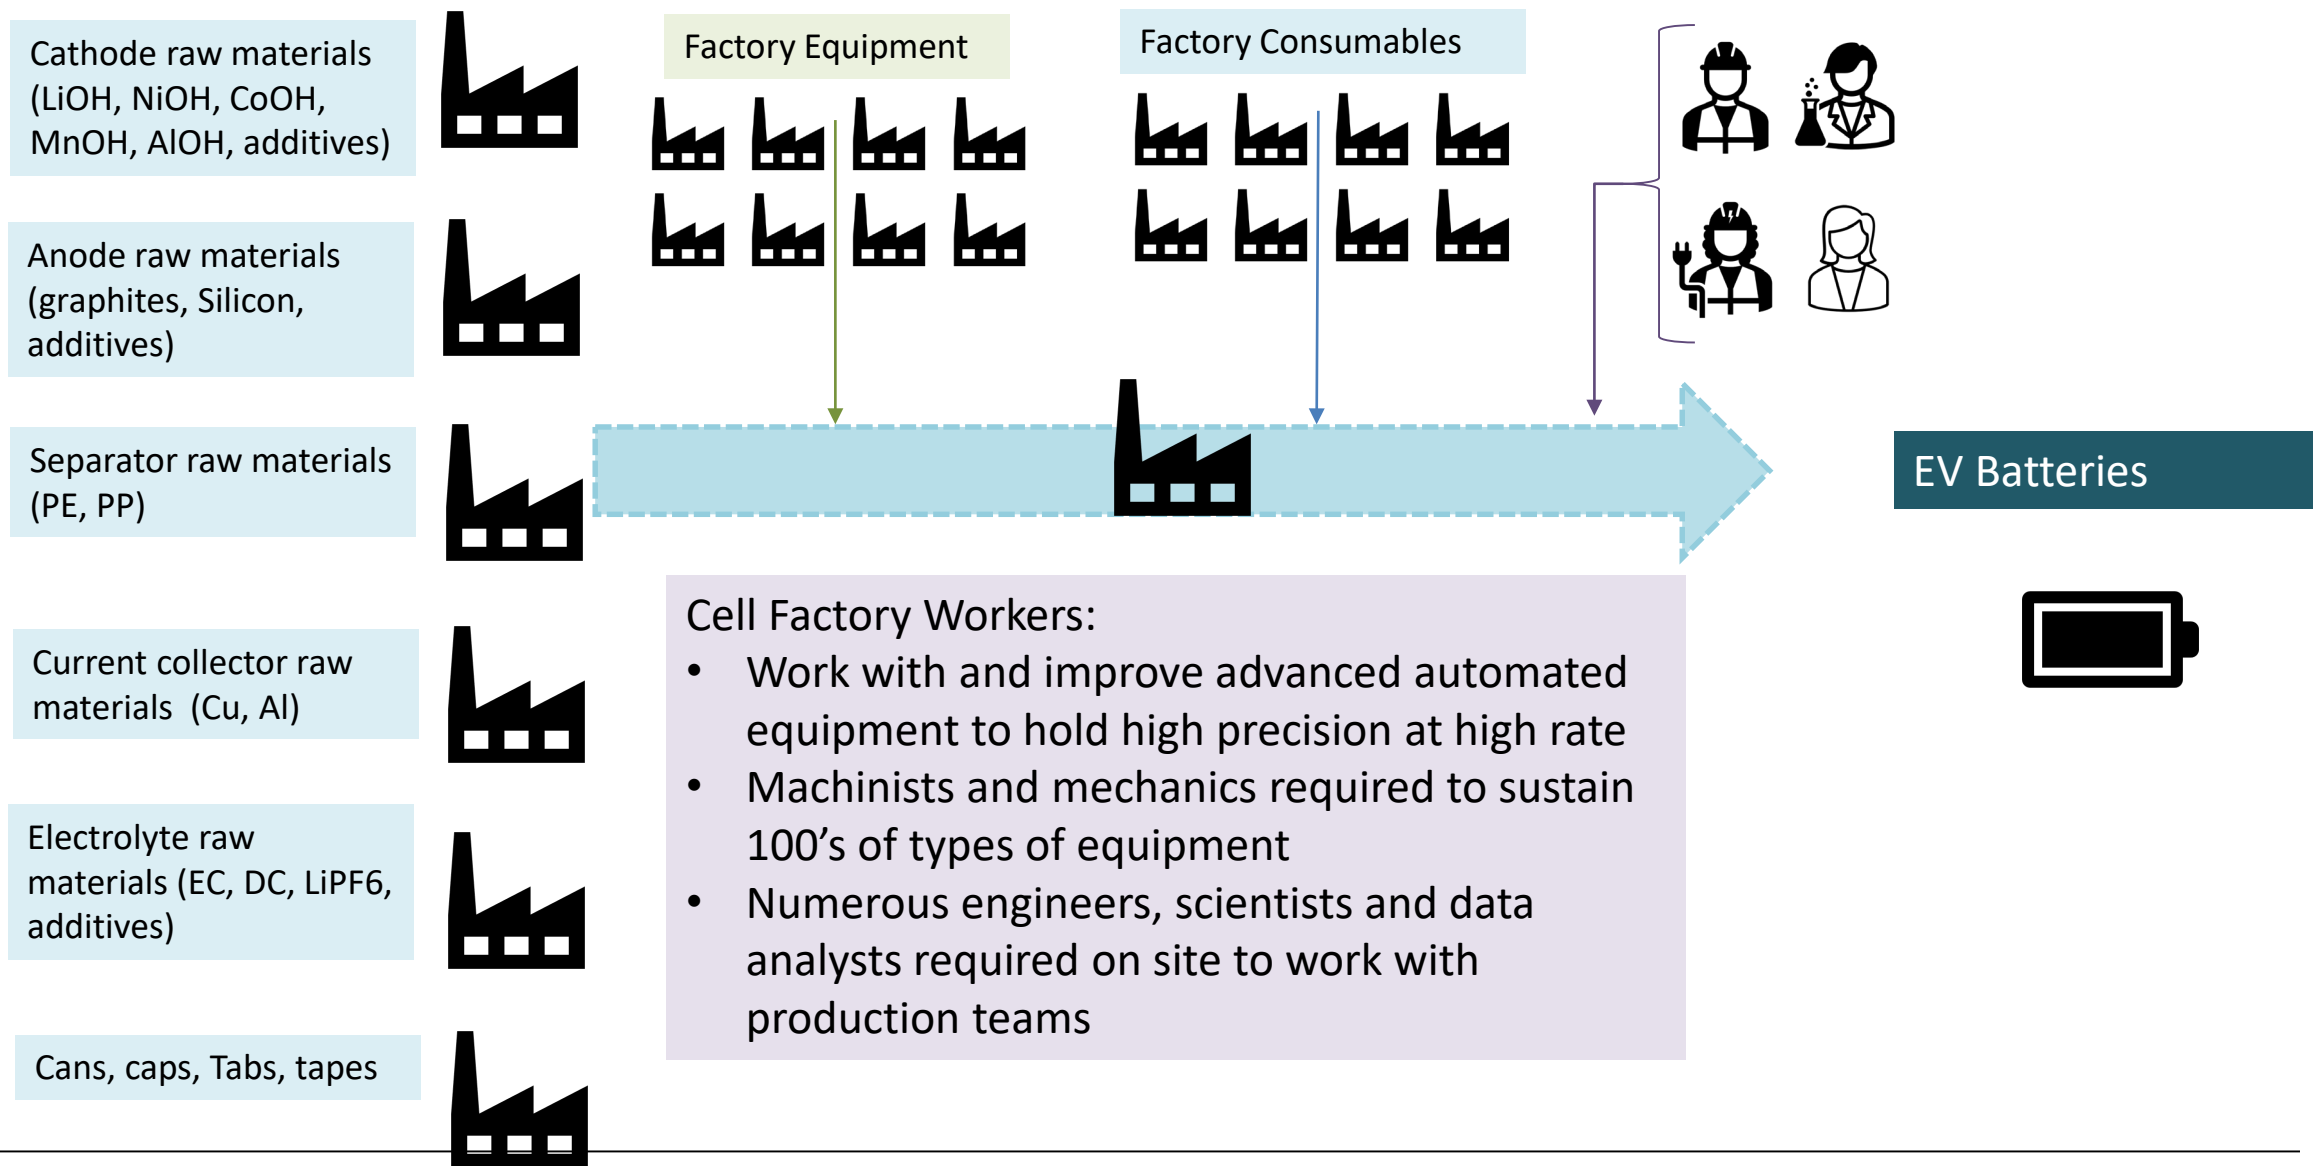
Cathode raw materials (LiOH, NiOH, CoOH, MnOH, AlOH, additives)

Anode raw materials (graphites, Silicon, additives)

Separator raw materials (PE, PP)

Current collector raw materials (Cu, Al)

Electrolyte raw materials (EC, DC, LiPF6, additives)

Cans, caps, Tabs, tapes

Factory Equipment

Factory Consumables

EV Batteries

Cell Factory Workers:
• Work with and improve advanced automated equipment to hold high precision at high rate
• Machinists and mechanics required to sustain 100’s of types of equipment
• Numerous engineers, scientists and data analysts required on site to work with production teams